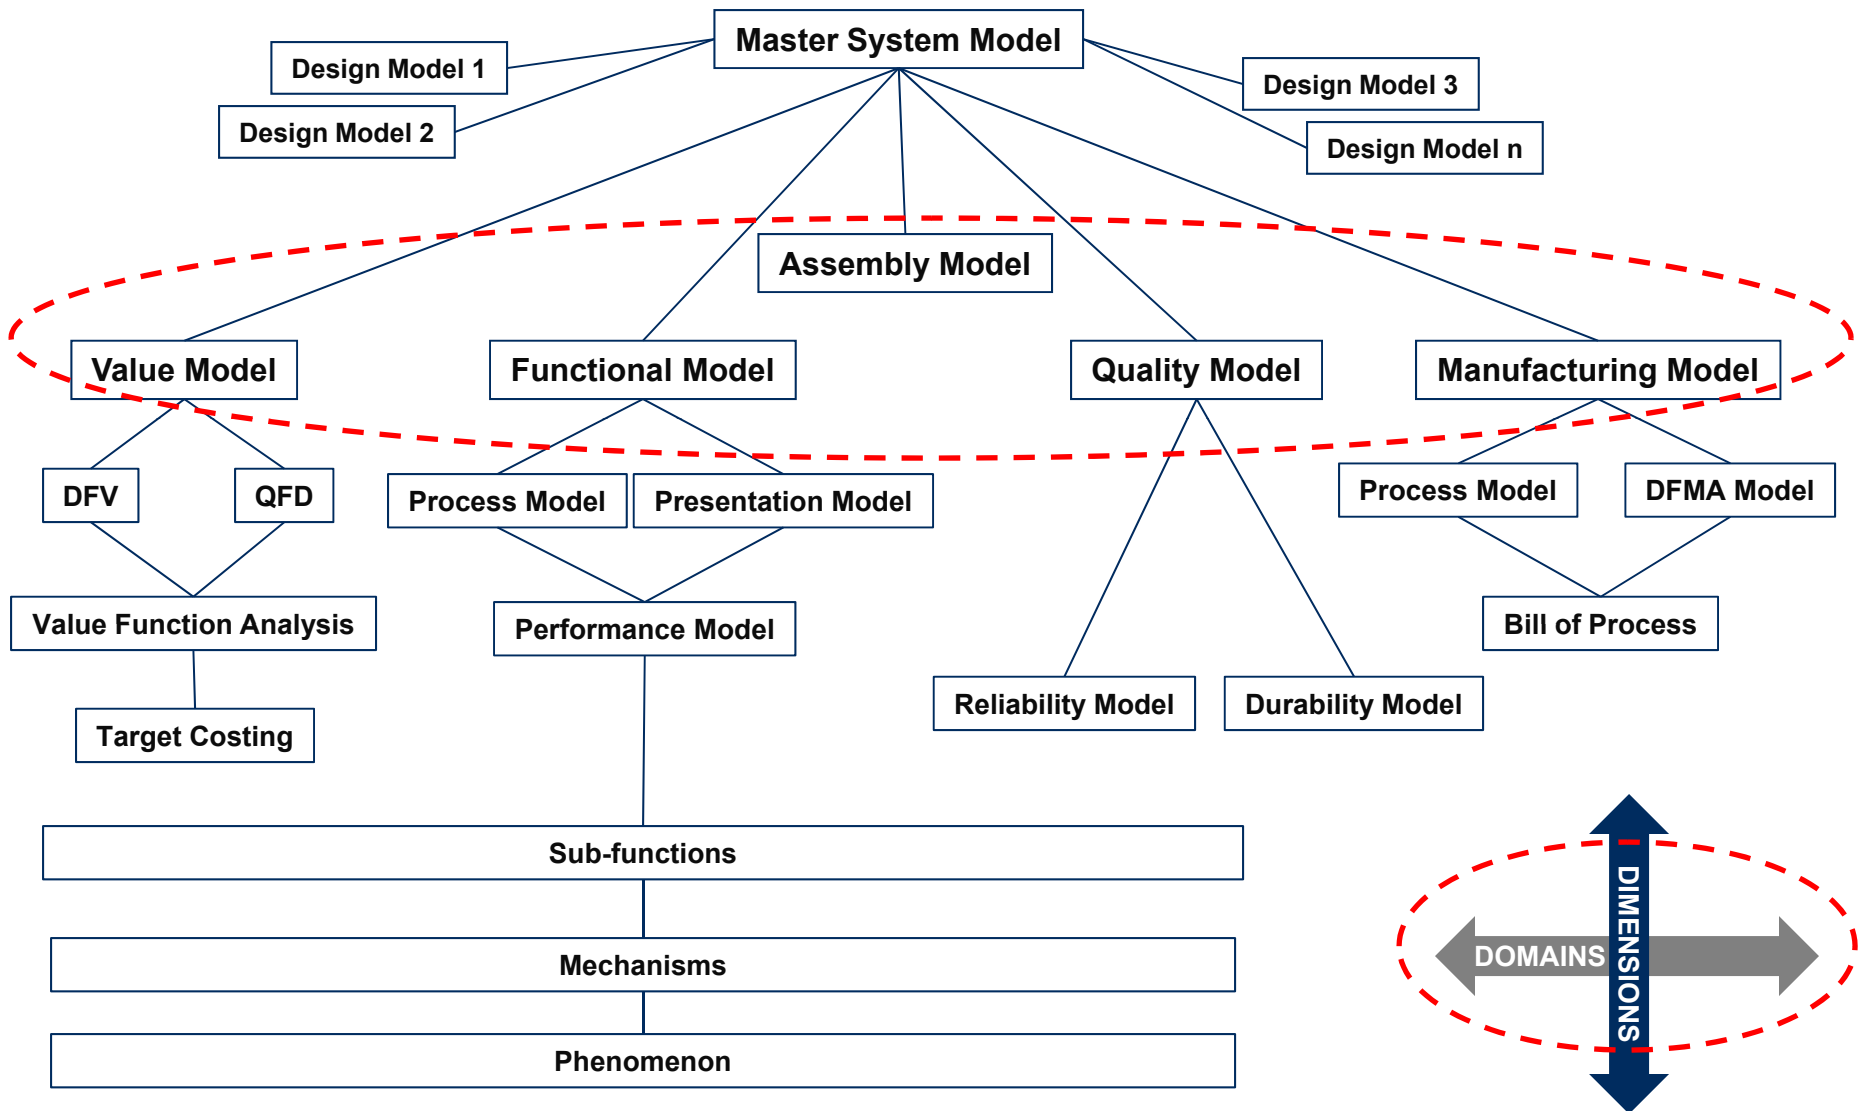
Master System Model

Design Model 1

Design Model 2

Design Model 3

Design Model n

Assembly Model

Value Model

Functional Model

Quality Model

Manufacturing Model

DFV

QFD

Process Model

Presentation Model

Process Model

DFMA Model

Value Function Analysis

Performance Model

Bill of Process

Reliability Model

Durability Model

Target Costing

Sub-functions

Mechanisms

Phenomenon

DOMAINS

DIMENSIONS